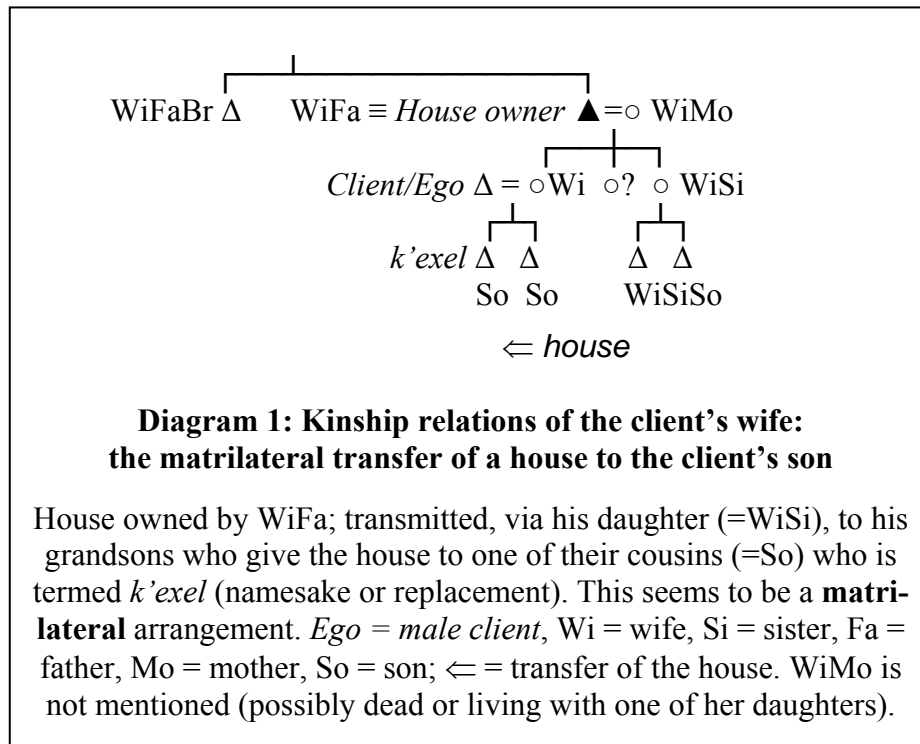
WiFaBr Δ WiFa ≡ *House owner* ▲=○ WiMo

*Client/Ego* Δ = ○Wi ○? ○ WiSi

*k'exel* Δ Δ Δ Δ

So So WiSiSo

⇐ *house*

**Diagram 1: Kinship relations of the client's wife: the matrilateral transfer of a house to the client's son**

House owned by WiFa; transmitted, via his daughter (=WiSi), to his grandsons who give the house to one of their cousins (=So) who is termed *k'exel* (namesake or replacement). This seems to be a **matrilateral** arrangement. *Ego = male client*, Wi = wife, Si = sister, Fa = father, Mo = mother, So = son; ⇐ = transfer of the house. WiMo is not mentioned (possibly dead or living with one of her daughters).